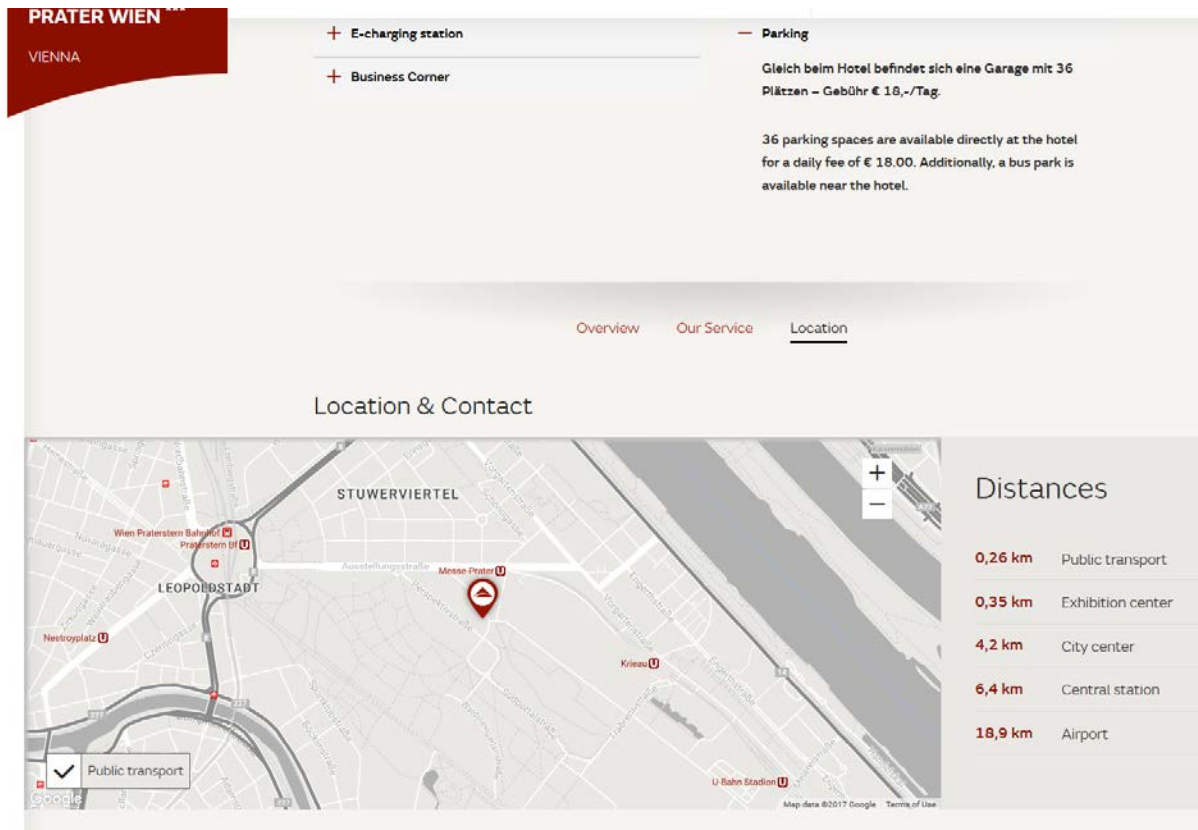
PRATER WIEN

VIENNA

+ E-charging station

+ Business Corner

— Parking

Gleich beim Hotel befindet sich eine Garage mit 36 Plätzen – Gebühr € 18,-/Tag.

36 parking spaces are available directly at the hotel for a daily fee of € 18.00. Additionally, a bus park is available near the hotel.

Overview Our Service Location

Location & Contact

STUWERVIERTEL

Wien Praterstern Bahnhof

Praterstern U

LEOPOLDSTADT

Ausstellungsstraße

Messe-Prater U

Nestroyplatz U

Krieau U

U-Bahn Station U

+

−

Public transport

Google

Map data ©2017 Google Terms of Use

Distances

| 0,26 km | Public transport |
|---|---|
| 0,35 km | Exhibition center |
| 4,2 km | City center |
| 6,4 km | Central station |
| 18,9 km | Airport |